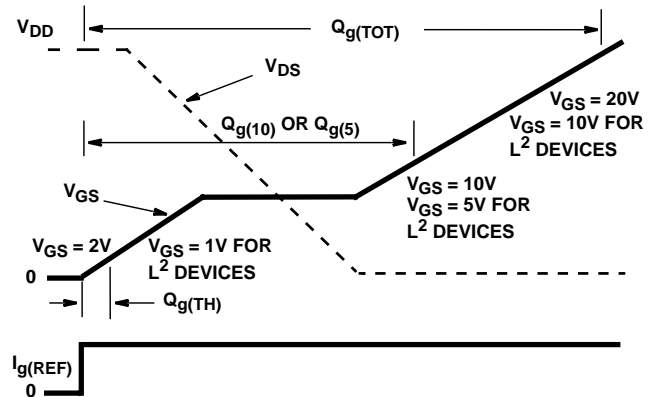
$V_{DD}$

$Q_{g(TOT)}$

$V_{DS}$

$V_{GS}$ = 20V
$V_{GS}$ = 10V FOR
$L^2$ DEVICES

$Q_{g(10)}$ OR $Q_{g(5)}$

$V_{GS}$

$V_{GS}$ = 10V
$V_{GS}$ = 5V FOR
$L^2$ DEVICES

$V_{GS}$ = 2V

$V_{GS}$ = 1V FOR
$L^2$ DEVICES

0

$Q_{g(TH)}$

$I_{g(REF)}$

0